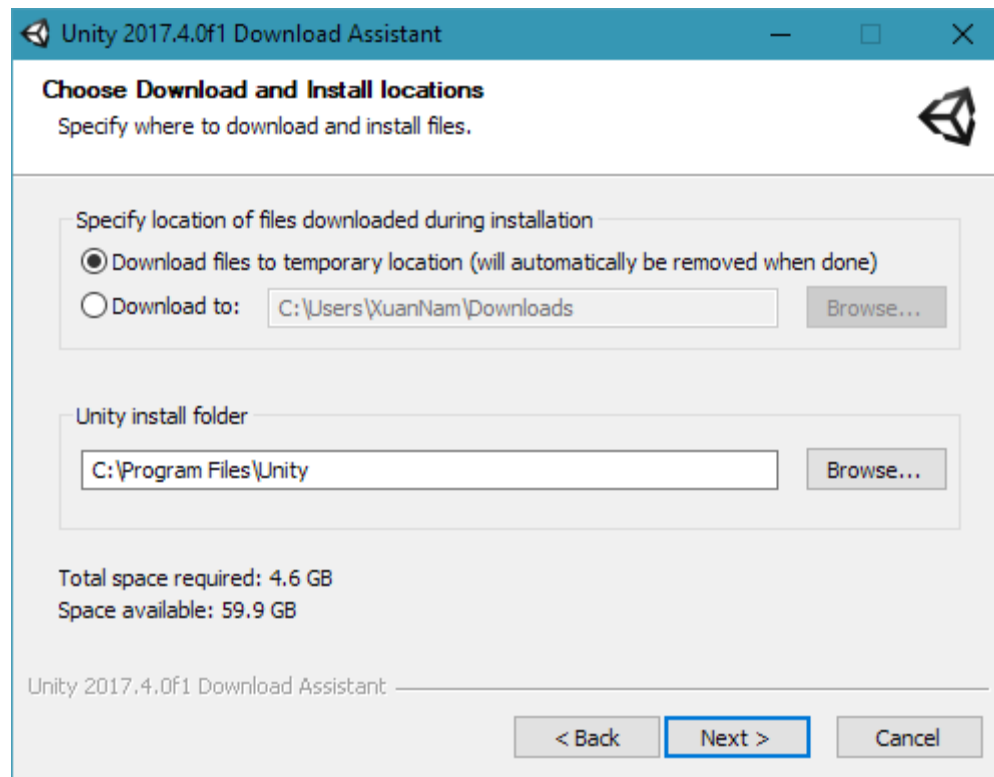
Unity 2017.4.0f1 Download Assistant

Choose Download and Install locations
Specify where to download and install files.

Specify location of files downloaded during installation
Download files to temporary location (will automatically be removed when done)
Download to: C:\Users\XuanNam\Downloads Browse...

Unity install folder
C:\Program Files\Unity Browse...

Total space required: 4.6 GB
Space available: 59.9 GB

Unity 2017.4.0f1 Download Assistant

< Back Next > Cancel